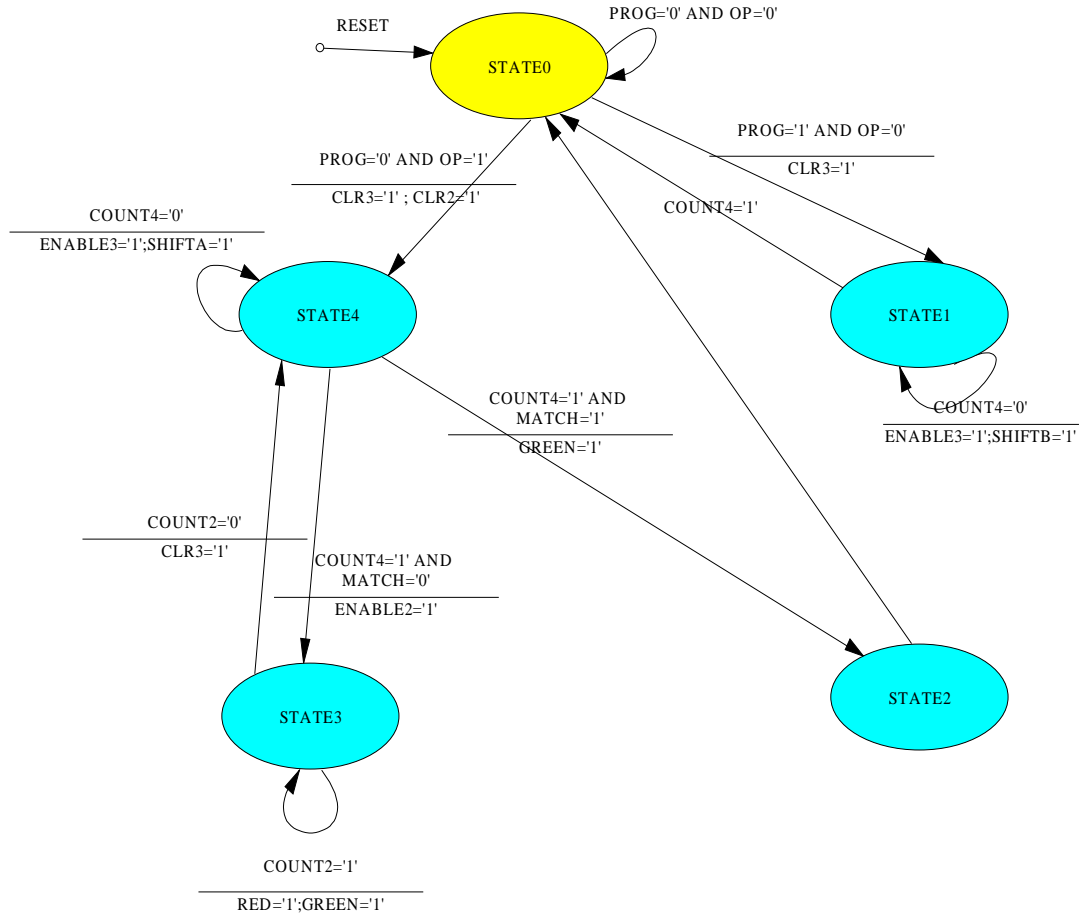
RESET

PROG='0' AND OP='0'

STATE0

PROG='1' AND OP='0'

CLR3='1'

PROG='0' AND OP='1'

CLR3='1' ; CLR2='1'

COUNT4='1'

COUNT4='0'

ENABLE3='1';SHIFTA='1'

STATE4

STATE1

COUNT4='1' AND MATCH='1'

GREEN='1'

COUNT4='0'

ENABLE3='1';SHIFTB='1'

COUNT2='0'

CLR3='1'

COUNT4='1' AND MATCH='0'

ENABLE2='1'

STATE3

STATE2

COUNT2='1'

RED='1';GREEN='1'